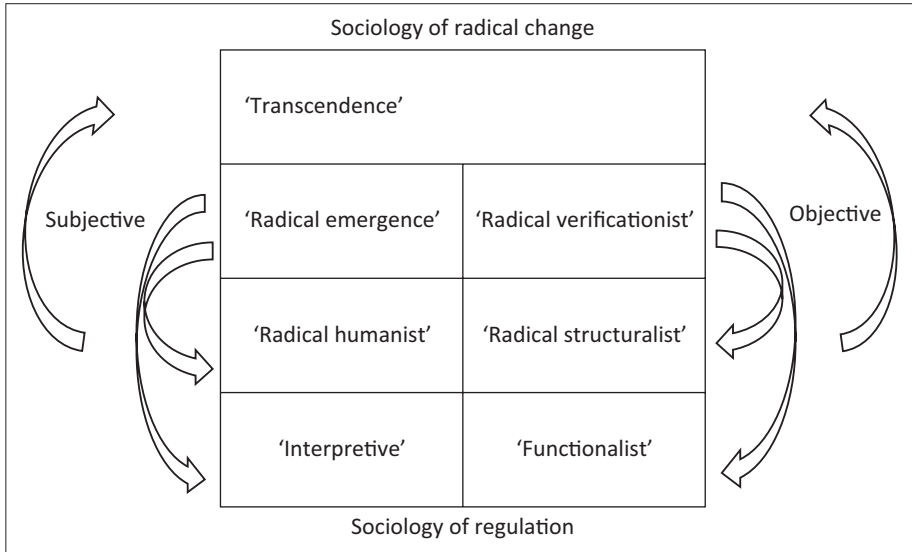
Sociology of radical change

Subjective

'Transcendence'

'Radical emergence'

'Radical verificationist'

Objective

'Radical humanist'

'Radical structuralist'

'Interpretive'

'Functionalist'

Sociology of regulation